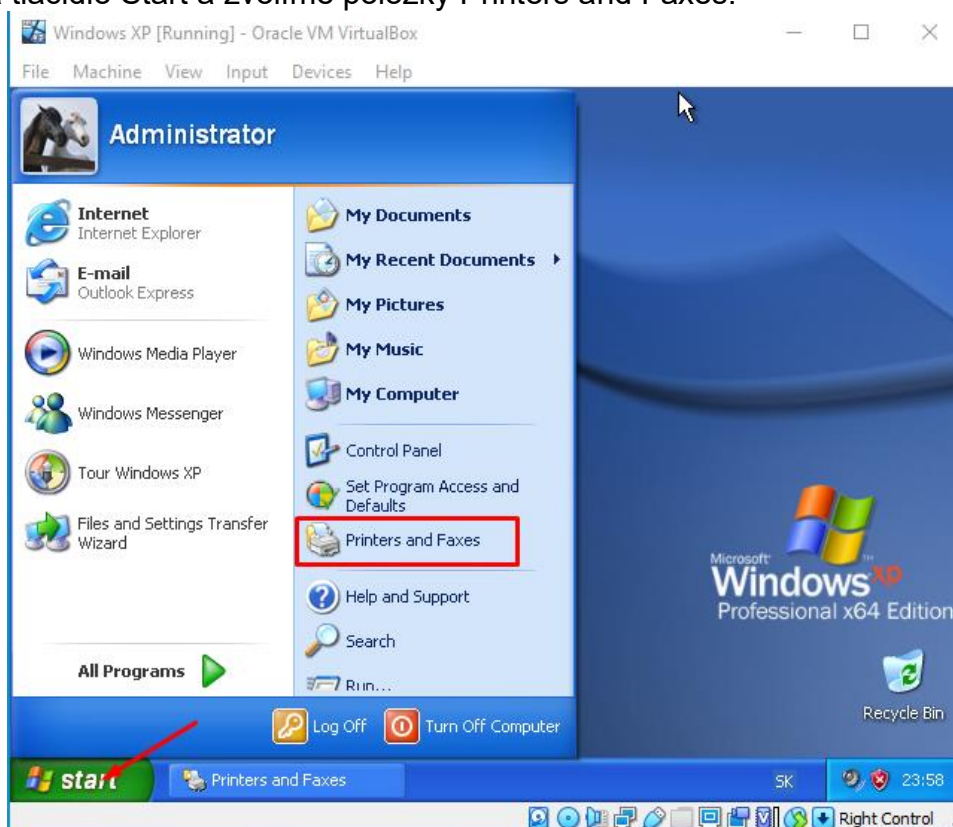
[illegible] tlačidlo Start a zvolíme položky Printers and Faxes.

Windows XP [Running] - Oracle VM VirtualBox

File Machine View Input Devices Help

Administrator

Internet
Internet Explorer

E-mail
Outlook Express

Windows Media Player

Windows Messenger

Tour Windows XP

Files and Settings Transfer Wizard

All Programs

My Documents

My Recent Documents

My Pictures

My Music

My Computer

Control Panel

Set Program Access and Defaults

Printers and Faxes

Help and Support

Search

Run...

Log Off

Turn Off Computer

Microsoft Windows XP Professional x64 Edition

Recycle Bin

start

Printers and Faxes

SK

23:58

Right Control